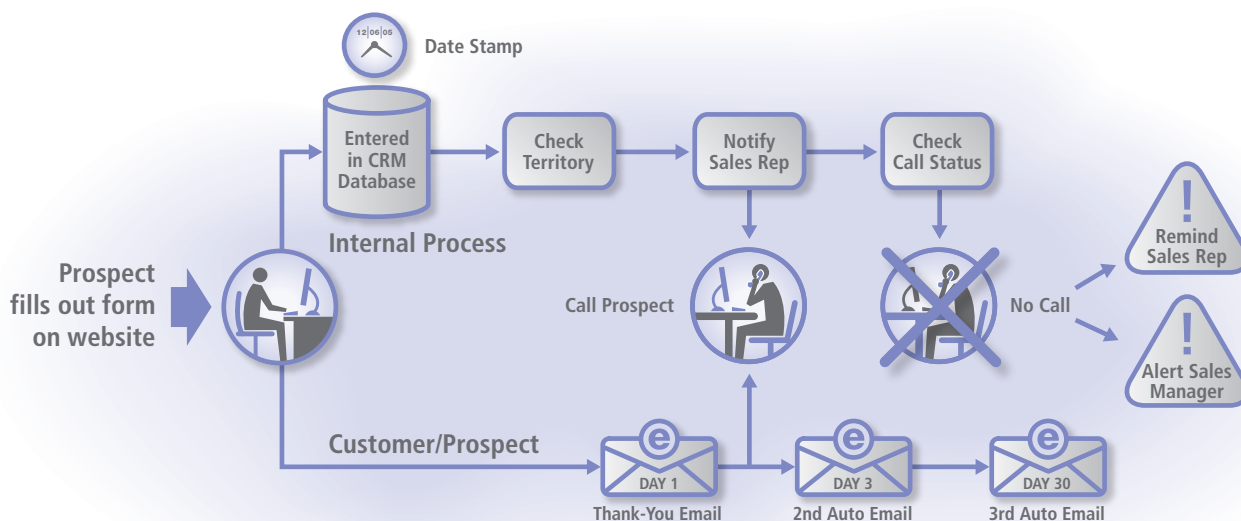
12|06|05

Date Stamp

Entered in CRM Database

Check Territory

Notify Sales Rep

Check Call Status

Internal Process

Prospect fills out form on website

Call Prospect

No Call

!
Remind Sales Rep

!
Alert Sales Manager

Customer/Prospect

e
DAY 1
Thank-You Email

e
DAY 3
2nd Auto Email

e
DAY 30
3rd Auto Email